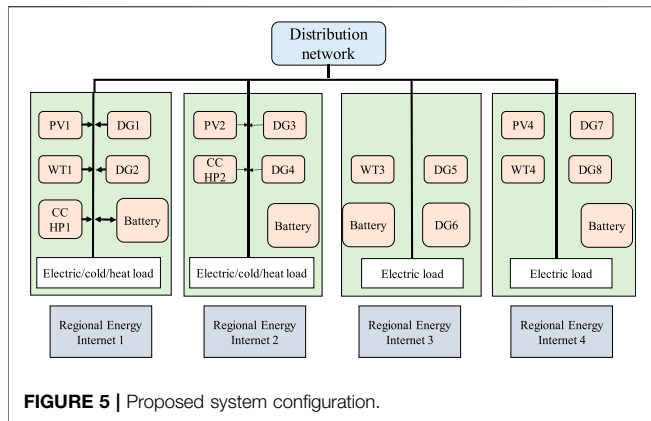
Distribution network

PV1
DG1
WT1
DG2
CC HP1
Battery
Electric/cold/heat load

PV2
DG3
CC HP2
DG4
Battery
Electric/cold/heat load

WT3
DG5
Battery
DG6
Electric load

PV4
DG7
WT4
DG8
Battery
Electric load

Regional Energy Internet 1

Regional Energy Internet 2

Regional Energy Internet 3

Regional Energy Internet 4

FIGURE 5 | Proposed system configuration.